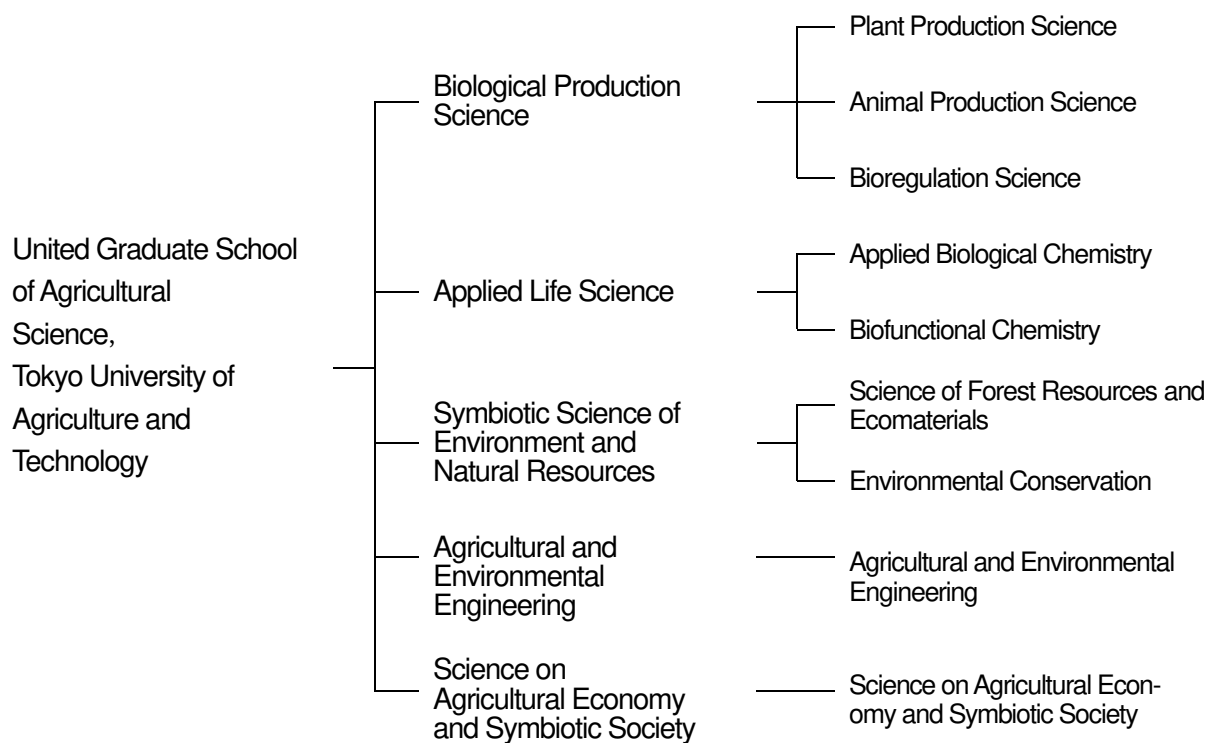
United Graduate School of Agricultural Science, Tokyo University of Agriculture and Technology

Biological Production Science

Plant Production Science

Animal Production Science

Bioregulation Science

Applied Life Science

Applied Biological Chemistry

Biofunctional Chemistry

Symbiotic Science of Environment and Natural Resources

Science of Forest Resources and Ecomaterials

Environmental Conservation

Agricultural and Environmental Engineering

Agricultural and Environmental Engineering

Science on Agricultural Economy and Symbiotic Society

Science on Agricultural Economy and Symbiotic Society